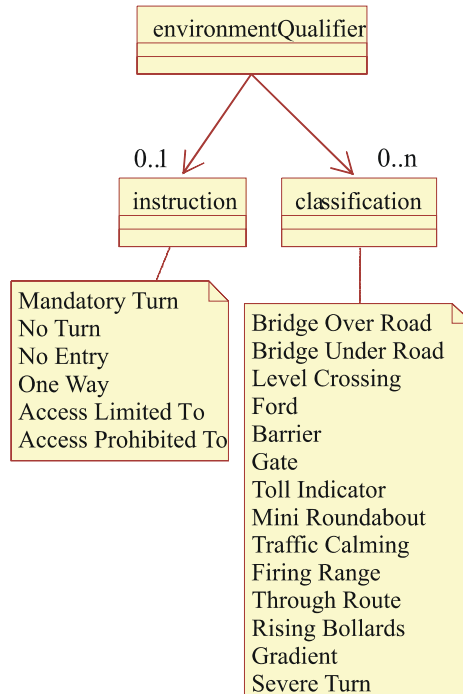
environmentQualifier

0..1

0..n

instruction

classification

Mandatory Turn
No Turn
No Entry
One Way
Access Limited To
Access Prohibited To

Bridge Over Road
Bridge Under Road
Level Crossing
Ford
Barrier
Gate
Toll Indicator
Mini Roundabout
Traffic Calming
Firing Range
Through Route
Rising Bollards
Gradient
Severe Turn